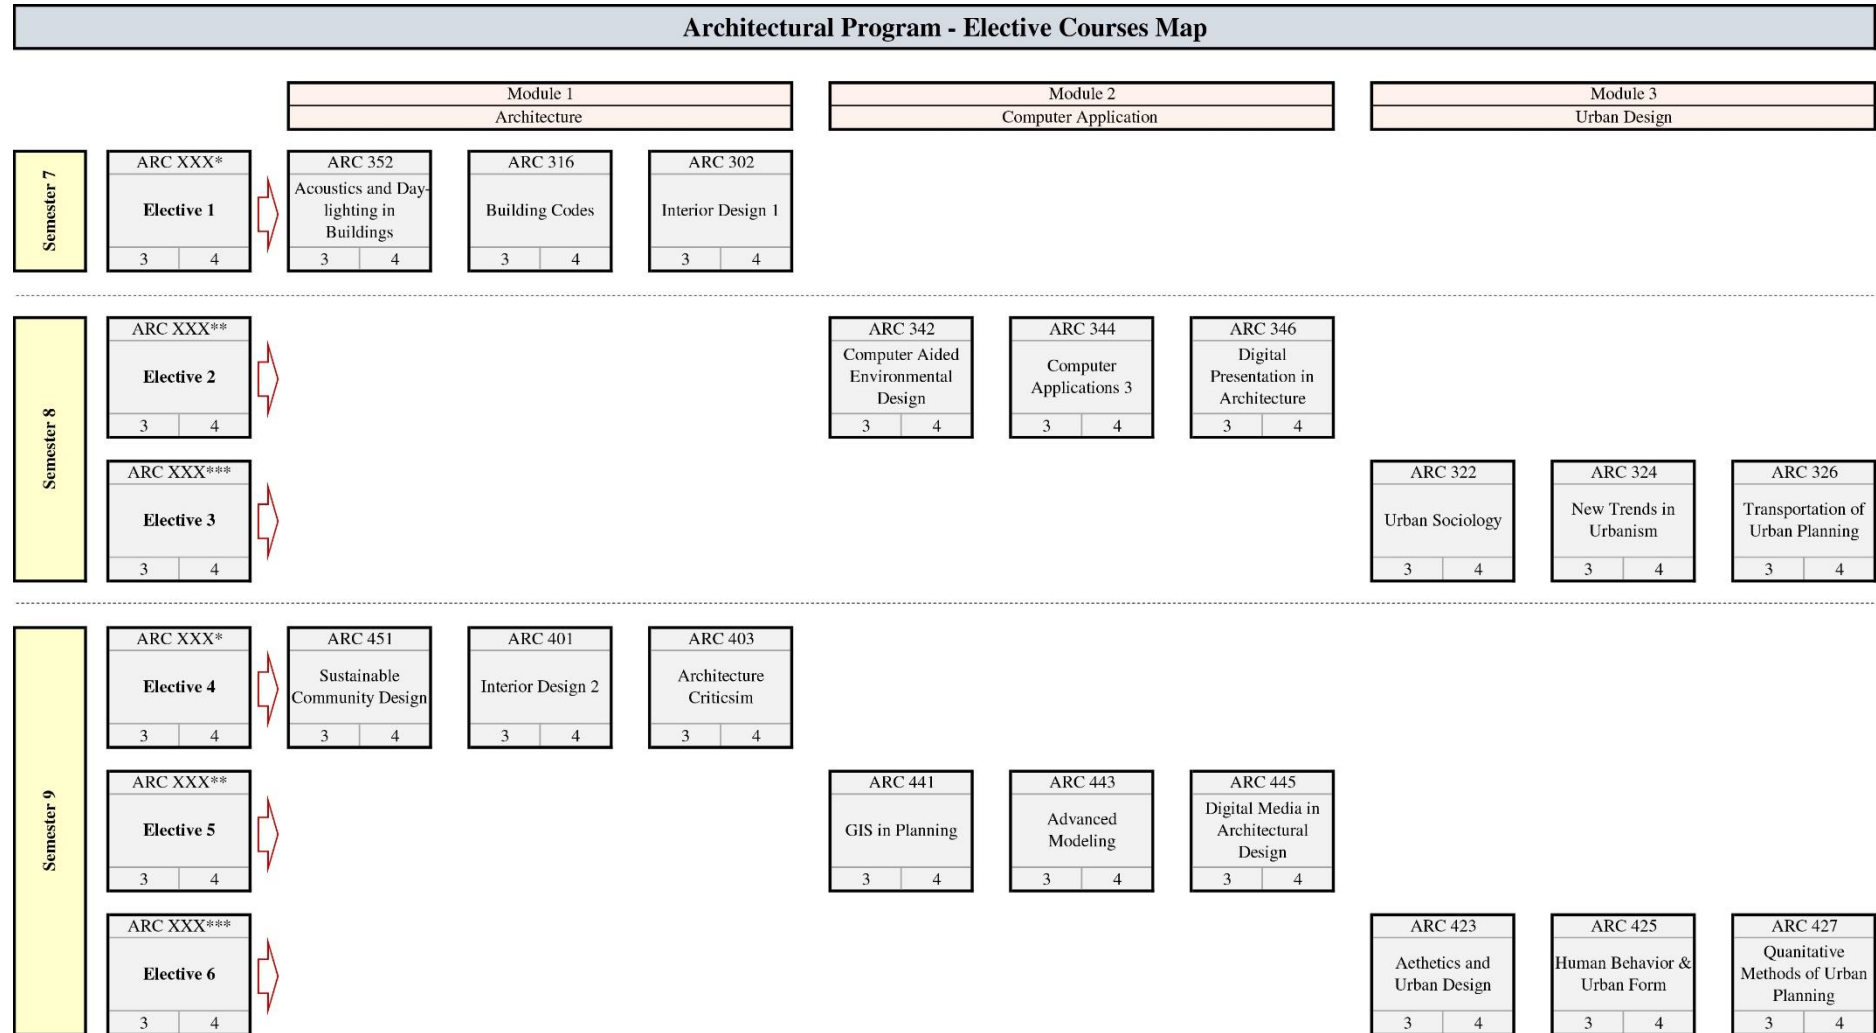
Architectural Program - Elective Courses Map

Module 1
Architecture

Module 2
Computer Application

Module 3
Urban Design

Semester 7

ARC XXX*
Elective 1
3 4

ARC 352
Acoustics and Daylighting in Buildings
3 4

ARC 316
Building Codes
3 4

ARC 302
Interior Design 1
3 4

Semester 8

ARC XXX**
Elective 2
3 4

ARC 342
Computer Aided Environmental Design
3 4

ARC 344
Computer Applications 3
3 4

ARC 346
Digital Presentation in Architecture
3 4

ARC XXX***
Elective 3
3 4

ARC 322
Urban Sociology
3 4

ARC 324
New Trends in Urbanism
3 4

ARC 326
Transportation of Urban Planning
3 4

Semester 9

ARC XXX*
Elective 4
3 4

ARC 451
Sustainable Community Design
3 4

ARC 401
Interior Design 2
3 4

ARC 403
Architecture Criticsim
3 4

ARC XXX**
Elective 5
3 4

ARC 441
GIS in Planning
3 4

ARC 443
Advanced Modeling
3 4

ARC 445
Digital Media in Architectural Design
3 4

ARC XXX***
Elective 6
3 4

ARC 423
Aethetics and Urban Design
3 4

ARC 425
Human Behavior & Urban Form
3 4

ARC 427
Quantitative Methods of Urban Planning
3 4